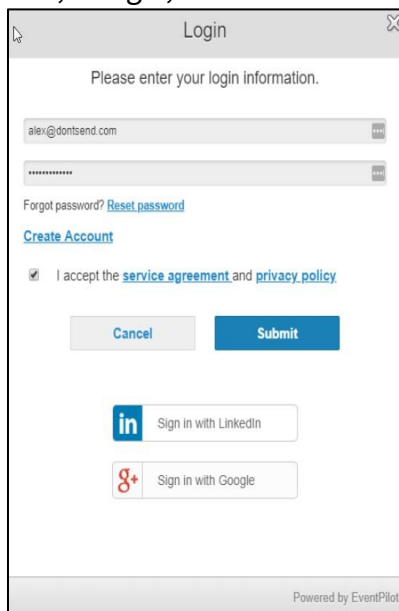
Login

Please enter your login information.

alex@dontsend.com

••••••••••••

Forgot password? Reset password

Create Account

I accept the service agreement and privacy policy

Cancel

Submit

in Sign in with LinkedIn

g+ Sign in with Google

Powered by EventPilot